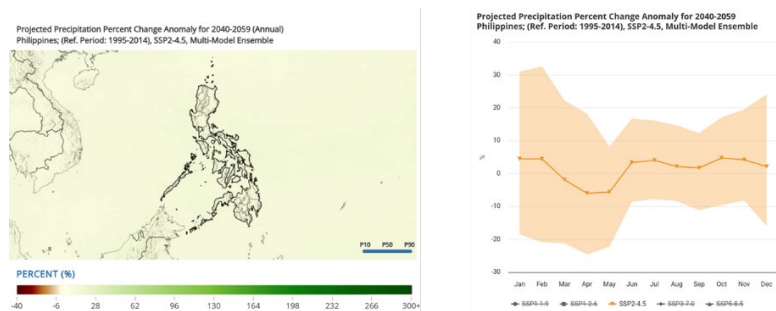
Projected Precipitation Percent Change Anomaly for 2040-2059 (Annual)
Philippines; (Ref. Period: 1995-2014), SSP2-4.5, Multi-Model Ensemble

P10 P50 P90

PERCENT (%)

-40 -6 28 62 96 130 164 198 232 266 300+

Projected Precipitation Percent Change Anomaly for 2040-2059
Philippines; (Ref. Period: 1995-2014), SSP2-4.5, Multi-Model Ensemble

40
30
20
10
0
-10
-20
-30
%

Jan Feb Mar Apr May Jun Jul Aug Sep Oct Nov Dec

SSP1-1.9 SSP1-2.6 SSP2-4.5 SSP3-7.0 SSP5-8.5